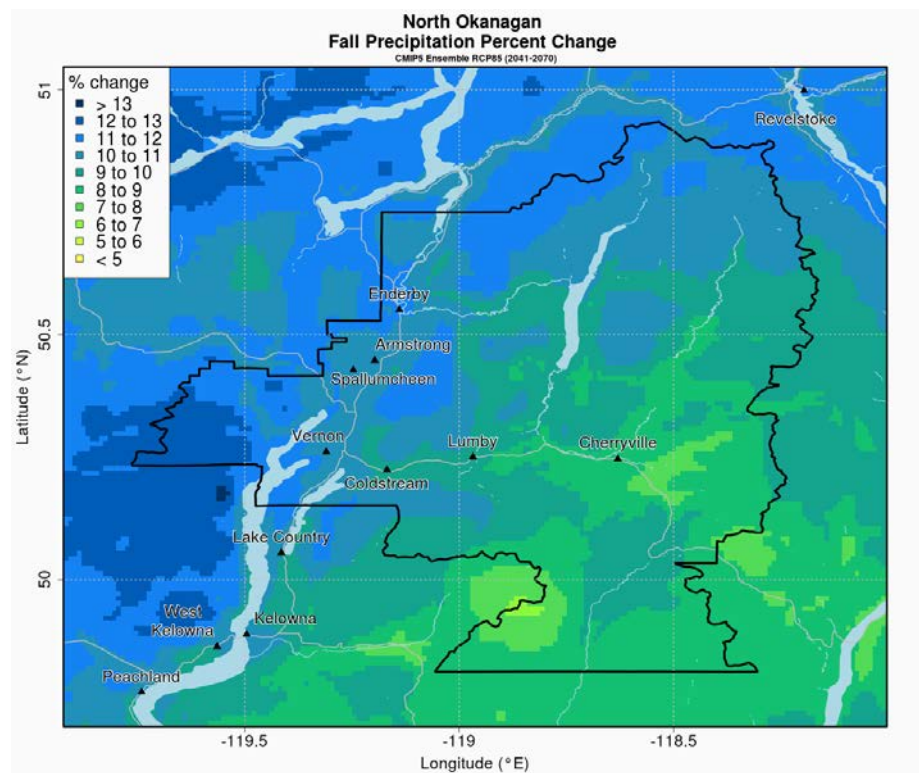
North Okanagan
Fall Precipitation Percent Change
CMIP5 Ensemble RCP85 (2041-2070)

% change
> 13
12 to 13
11 to 12
10 to 11
9 to 10
8 to 9
7 to 8
6 to 7
5 to 6
< 5

Revelstoke
Enderby
Armstrong
Spallumcheen
Vernon
Lumby
Cherryville
Coldstream
Lake Country
West Kelowna
Kelowna
Peachland

51
50.5
50
Latitude (°N)

-119.5
-119
-118.5
Longitude (°E)